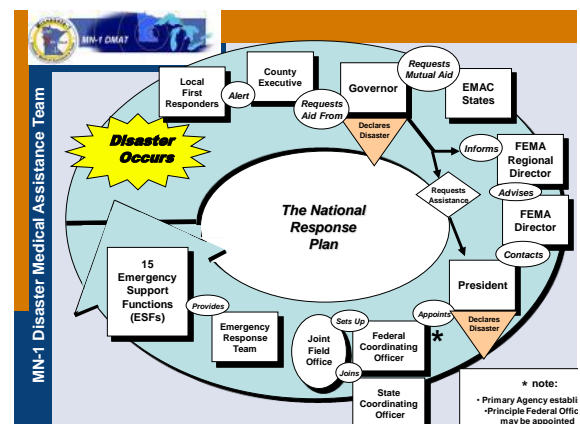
MN-1 DMAT

MN-1 Disaster Medical Assistance Team

Local First Responders

Alert

County Executive

Requests Aid From

Governor

Requests Mutual Aid

EMAC States

Declares Disaster

Disaster Occurs

Informs

FEMA Regional Director

Requests Assistance

Advises

FEMA Director

The National Response Plan

Contacts

15 Emergency Support Functions (ESFs)

Provides

President

Appoints

Declares Disaster

Emergency Response Team

Sets Up

Joint Field Office

Federal Coordinating Officer

*

Joins

State Coordinating Officer

* note:

• Primary Agency establi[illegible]

•Principle Federal Offic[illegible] may be appointed